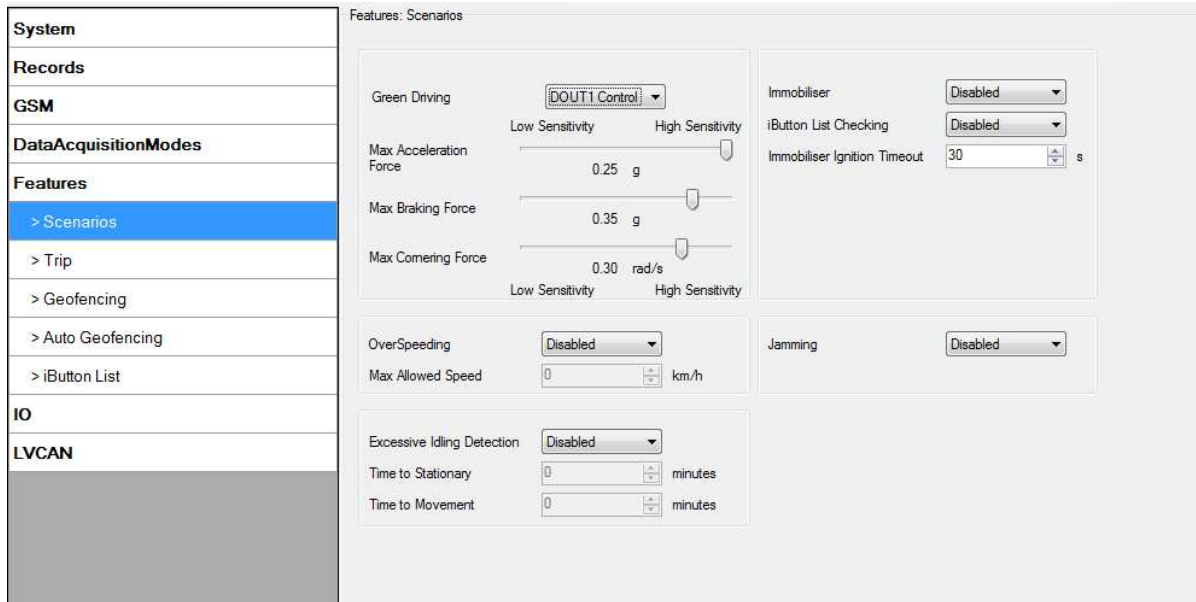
System
Records
GSM
DataAcquisitionModes
Features
> Scenarios
> Trip
> Geofencing
> Auto Geofencing
> iButton List
IO
LVCAN

Features: Scenarios

Green Driving DOUT1 Control
Low Sensitivity High Sensitivity
Max Acceleration Force 0.25 g
Max Braking Force 0.35 g
Max Cornering Force 0.30 rad/s
Low Sensitivity High Sensitivity

Immobiliser Disabled
iButton List Checking Disabled
Immobiliser Ignition Timeout 30 s

OverSpeeding Disabled
Max Allowed Speed 0 km/h

Jamming Disabled

Excessive Idling Detection Disabled
Time to Stationary 0 minutes
Time to Movement 0 minutes